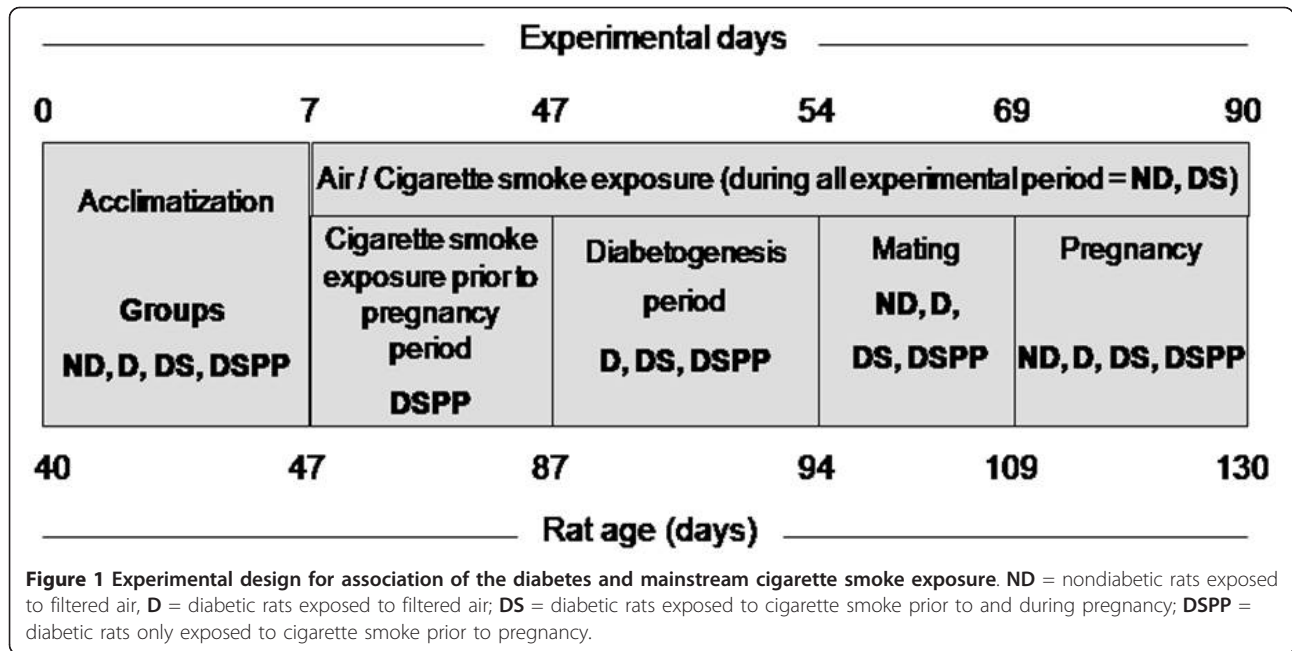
Experimental days

0 7 47 54 69 90

Acclimatization

Groups

ND, D, DS, DSPP

Air / Cigarette smoke exposure (during all experimental period = ND, DS)

Cigarette smoke exposure prior to pregnancy period

DSPP

Diabetogenesis period

D, DS, DSPP

Mating

ND, D, DS, DSPP

Pregnancy

ND, D, DS, DSPP

40 47 87 94 109 130

Rat age (days)

**Figure 1 Experimental design for association of the diabetes and mainstream cigarette smoke exposure**. **ND** = nondiabetic rats exposed to filtered air, **D** = diabetic rats exposed to filtered air; **DS** = diabetic rats exposed to cigarette smoke prior to and during pregnancy; **DSPP** = diabetic rats only exposed to cigarette smoke prior to pregnancy.